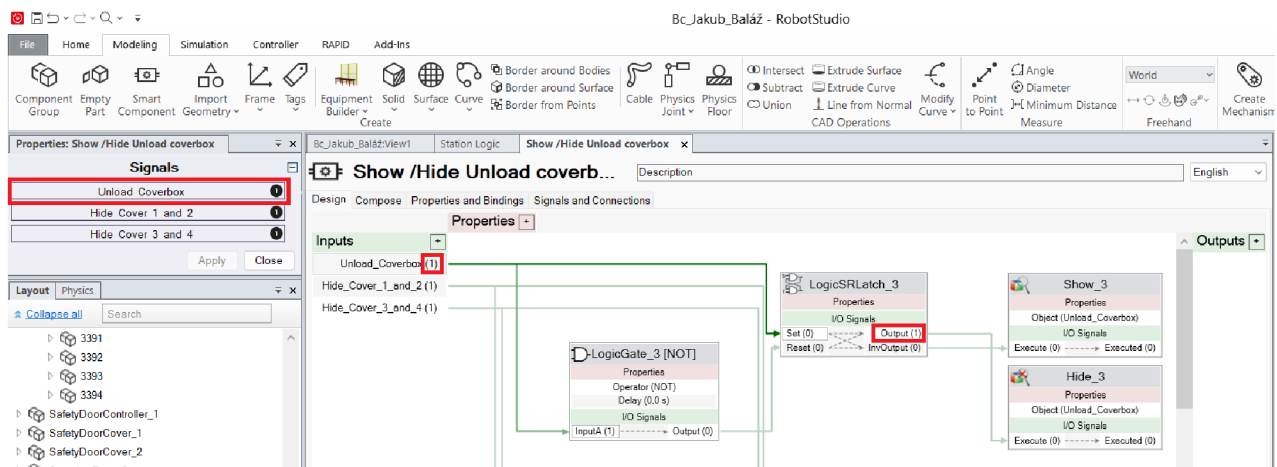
Bc_Jakub_Baláž - RobotStudio

File Home Modeling Simulation Controller RAPID Add-Ins

Component Group Empty Part Smart Component Import Geometry Frame Tags Equipment Builder Solid Surface Curve Border around Bodies Border around Surface Border from Points Create Cable Physics Joint Physics Floor Intersect Subtract Union Extrude Surface Extrude Curve Line from Normal CAD Operations Modify Curve Point to Point Angle Diameter Minimum Distance Measure World Freehand Create Mechanism

Properties: Show /Hide Unload coverbox

Signals

Unload_Coverbox

Hide Cover 1 and 2

Hide Cover 3 and 4

Apply Close

Layout Physics

Collapse all Search

3391
3392
3393
3394
SafetyDoorController_1
SafetyDoorCover_1
SafetyDoorCover_2

Bc_Jakub_Baláž:View1 Station Logic Show /Hide Unload coverbox

Show /Hide Unload coverb... Description English

Design Compose Properties and Bindings Signals and Connections

Properties

Inputs

Unload_Coverbox (1)
Hide_Cover_1_and_2 (1)
Hide_Cover_3_and_4 (1)

Outputs

LogicSRLatch_3
Properties
I/O Signals
Set (0) Output (1)
Reset (0) InvOutput (0)

LogicGate_3 [NOT]
Properties
Operator (NOT)
Delay (0,0 s)
I/O Signals
InputA (1) Output (0)

Show_3
Properties
Object (Unload_Coverbox)
I/O Signals
Execute (0) Executed (0)

Hide_3
Properties
Object (Unload_Coverbox)
I/O Signals
Execute (0) Executed (0)